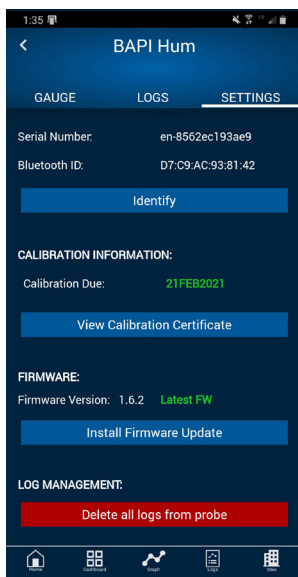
1:35

<

BAPI Hum

GAUGE LOGS SETTINGS

Serial Number: en-8562ec193ae9

Bluetooth ID: D7:C9:AC:93:81:42

Identify

CALIBRATION INFORMATION:

Calibration Due: 21FEB2021

View Calibration Certificate

FIRMWARE:

Firmware Version: 1.6.2 Latest FW

Install Firmware Update

LOG MANAGEMENT:

Delete all logs from probe

Home Dashboard Graph Logs Sites